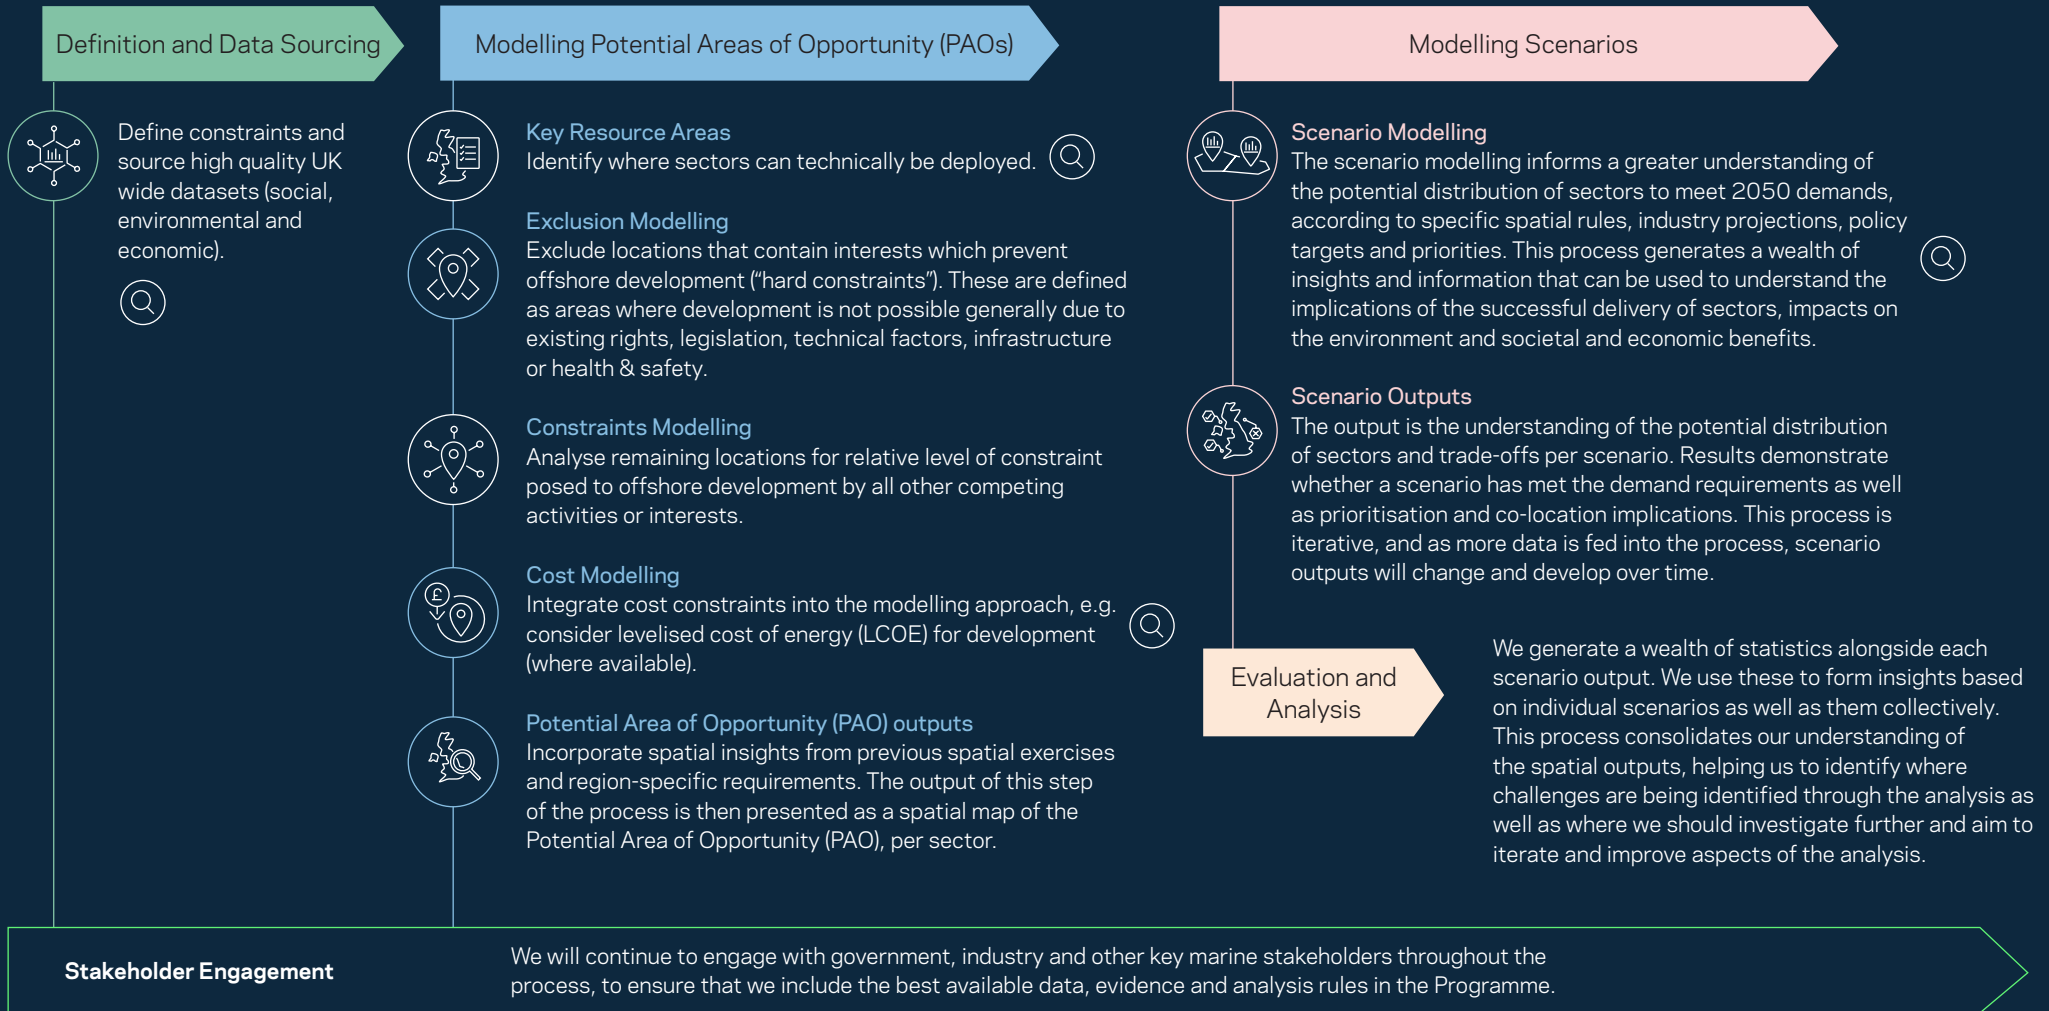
Definition and Data Sourcing

Define constraints and source high quality UK wide datasets (social, environmental and economic).

Modelling Potential Areas of Opportunity (PAOs)

Key Resource Areas
Identify where sectors can technically be deployed.

Exclusion Modelling
Exclude locations that contain interests which prevent offshore development ("hard constraints"). These are defined as areas where development is not possible generally due to existing rights, legislation, technical factors, infrastructure or health & safety.

Constraints Modelling
Analyse remaining locations for relative level of constraint posed to offshore development by all other competing activities or interests.

Cost Modelling
Integrate cost constraints into the modelling approach, e.g. consider levelised cost of energy (LCOE) for development (where available).

Potential Area of Opportunity (PAO) outputs
Incorporate spatial insights from previous spatial exercises and region-specific requirements. The output of this step of the process is then presented as a spatial map of the Potential Area of Opportunity (PAO), per sector.

Modelling Scenarios

Scenario Modelling
The scenario modelling informs a greater understanding of the potential distribution of sectors to meet 2050 demands, according to specific spatial rules, industry projections, policy targets and priorities. This process generates a wealth of insights and information that can be used to understand the implications of the successful delivery of sectors, impacts on the environment and societal and economic benefits.

Scenario Outputs
The output is the understanding of the potential distribution of sectors and trade-offs per scenario. Results demonstrate whether a scenario has met the demand requirements as well as prioritisation and co-location implications. This process is iterative, and as more data is fed into the process, scenario outputs will change and develop over time.

Evaluation and Analysis

We generate a wealth of statistics alongside each scenario output. We use these to form insights based on individual scenarios as well as them collectively. This process consolidates our understanding of the spatial outputs, helping us to identify where challenges are being identified through the analysis as well as where we should investigate further and aim to iterate and improve aspects of the analysis.

Stakeholder Engagement

We will continue to engage with government, industry and other key marine stakeholders throughout the process, to ensure that we include the best available data, evidence and analysis rules in the Programme.